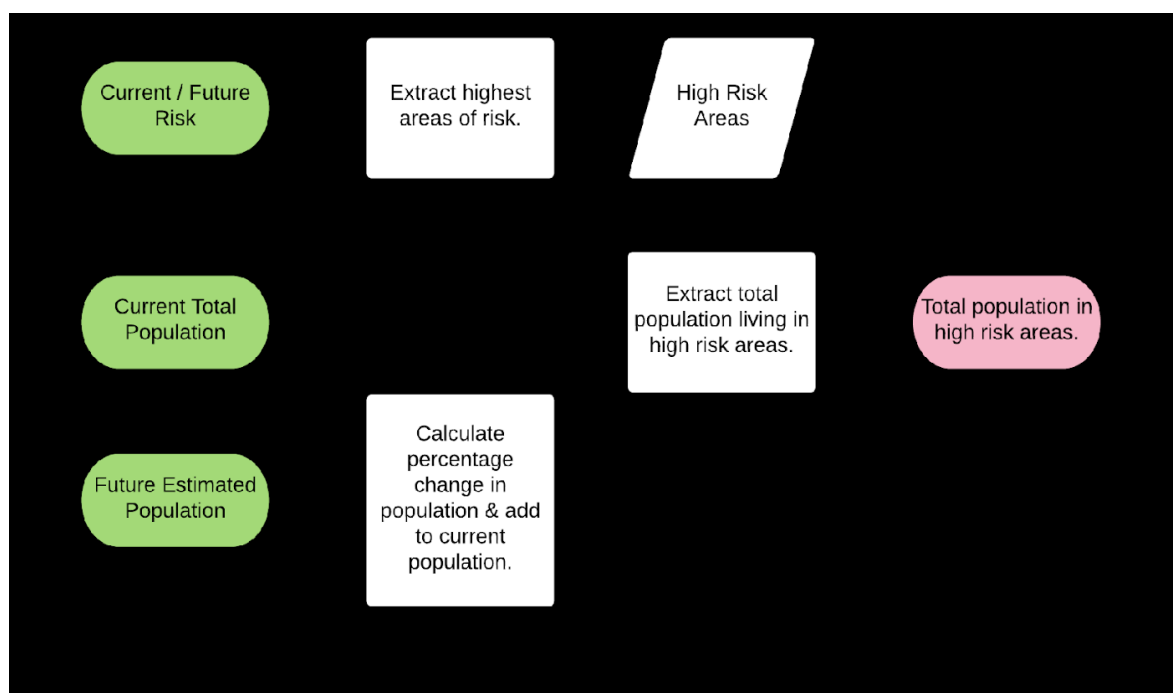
Current / Future Risk

Extract highest areas of risk.

High Risk Areas

Current Total Population

Extract total population living in high risk areas.

Total population in high risk areas.

Future Estimated Population

Calculate percentage change in population & add to current population.